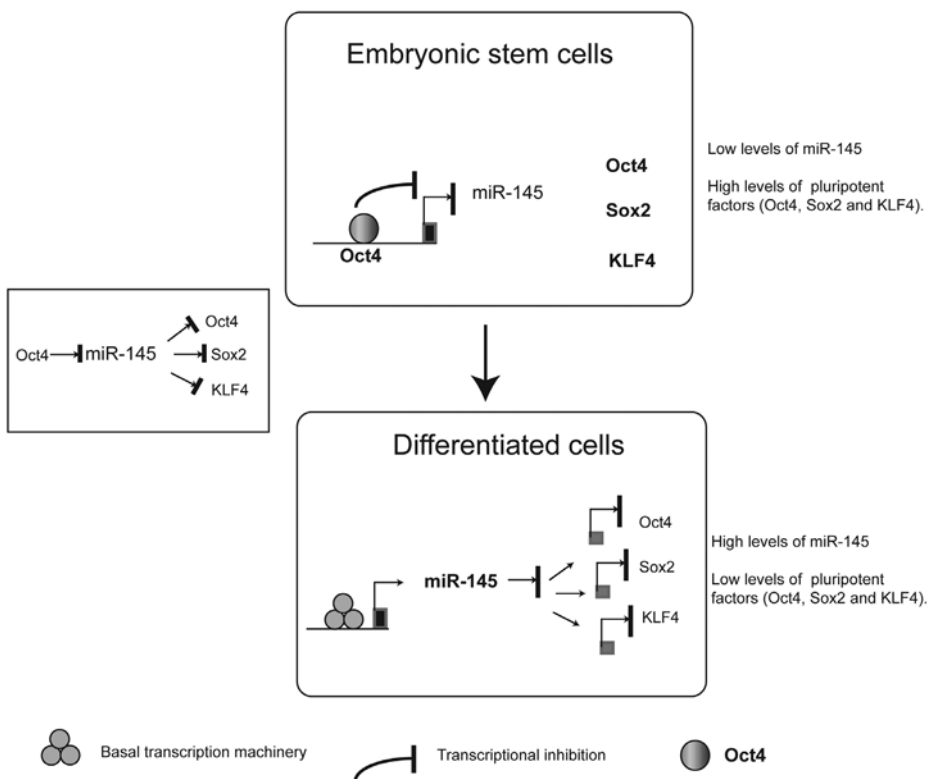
Embryonic stem cells

miR-145

Oct4

Oct4

Sox2

KLF4

Low levels of miR-145

High levels of pluripotent factors (Oct4, Sox2 and KLF4).

Oct4 miR-145 Oct4 Sox2 KLF4

Differentiated cells

miR-145

Oct4

Sox2

KLF4

High levels of miR-145

Low levels of pluripotent factors (Oct4, Sox2 and KLF4).

Basal transcription machinery

Transcriptional inhibition

Oct4